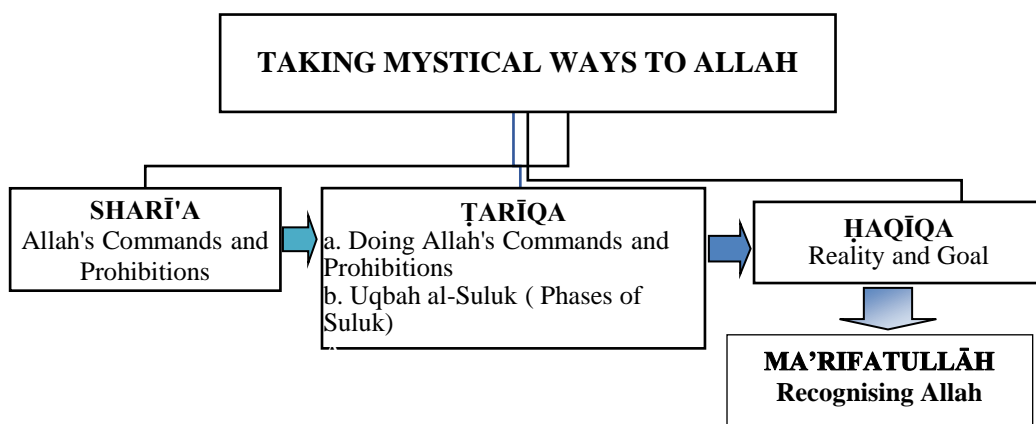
TAKING MYSTICAL WAYS TO ALLAH

SHARĪ'A
Allah's Commands and Prohibitions

ṬARĪQA
a. Doing Allah's Commands and Prohibitions
b. Uqbah al-Suluk ( Phases of Suluk)

ḤAQĪQA
Reality and Goal

MA'RIFATULLĀH
Recognising Allah